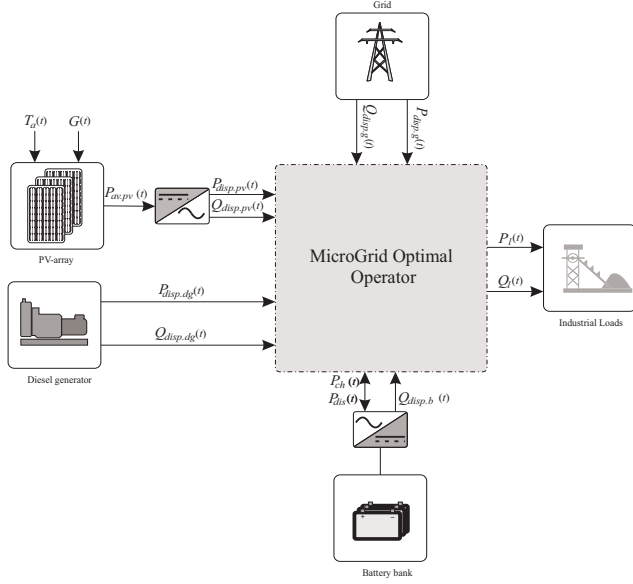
Grid

$Q_{disp.g}(t)$

$P_{disp.g}(t)$

$T_a(t)$

$G(t)$

$P_{av.pv}(t)$

$P_{disp.pv}(t)$

$Q_{disp.pv}(t)$

PV-array

MicroGrid Optimal Operator

$P_l(t)$

$Q_l(t)$

Industrial Loads

$P_{disp.dg}(t)$

$Q_{disp.dg}(t)$

Diesel generator

$P_{ch}(t)$

$P_{dis}(t)$

$Q_{disp.b}(t)$

Battery bank